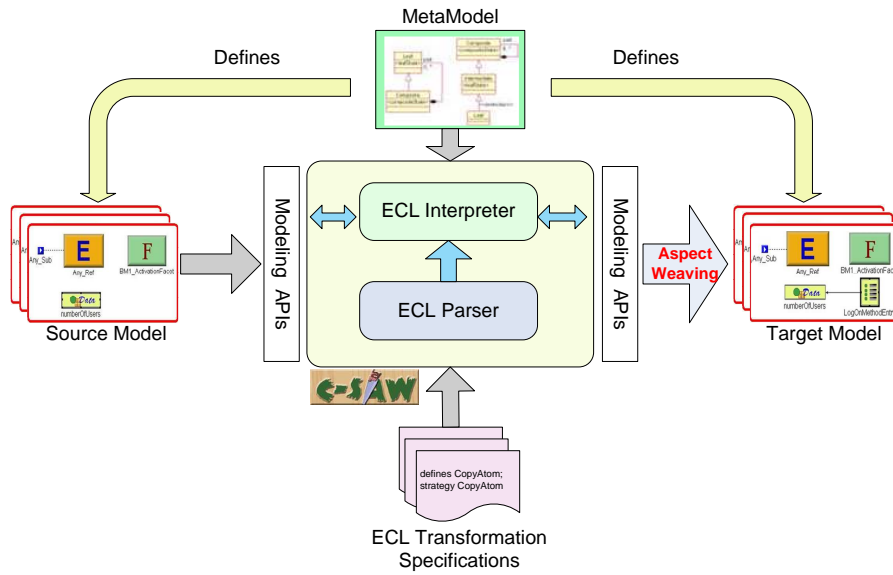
MetaModel

Defines

Defines

Modeling APIs

ECL Interpreter

ECL Parser

Modeling APIs

Aspect Weaving

An
An
Any_Sub
E
Any_Ref
F
BM1_ActivationFact
Data
numberOfUsers

Source Model

An
An
Any_Sub
E
Any_Ref
F
BM1_ActivationFac
Data
numberOfUsers
LogOnMethodEntr

Target Model

C-SAW

defines CopyAtom;
strategy CopyAtom

ECL Transformation Specifications